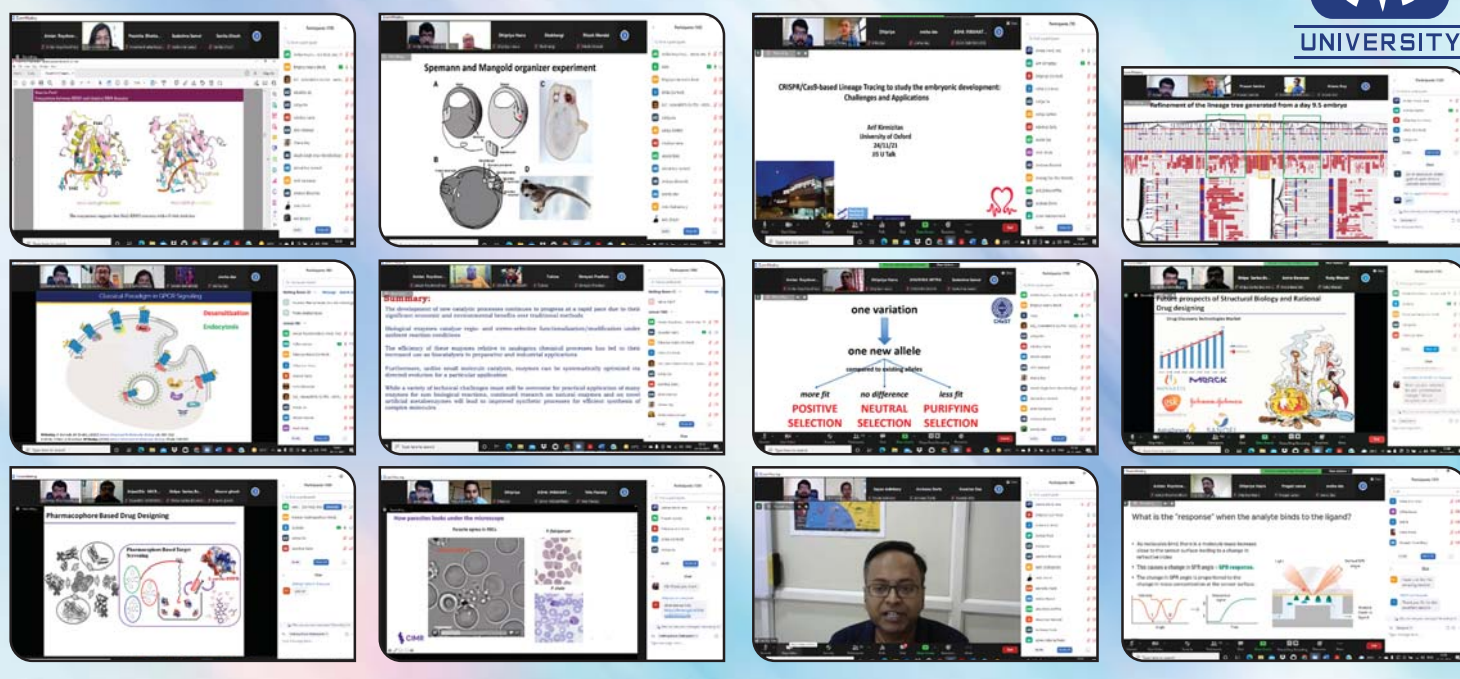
UNIVERSITY

Spemann and Mangold organizer experiment

A

B

C

D

CRISPR/Cas9-based Lineage Tracing to study the embryonic development: Challenges and Applications

Arif Kirmizitas
University of Oxford
24/11/21
JIS U Talk

Refinement of the lineage tree generated from a day 9.5 embryo

Classical Paradigm in GPCR Signaling

Desensitization

Endocytosis

Summary:

one variation

one new allele

compared to existing alleles

more fit
POSITIVE SELECTION

no difference
NEUTRAL SELECTION

less fit
PURIFYING SELECTION

Future prospects of Structural Biology and Rational Drug designing

MERCK

Pharmacophore Based Drug Designing

Pharmacophore Based Target Screening

How parasites looks under the microscope

CIMR

What is the "response" when the analyte binds to the ligand?